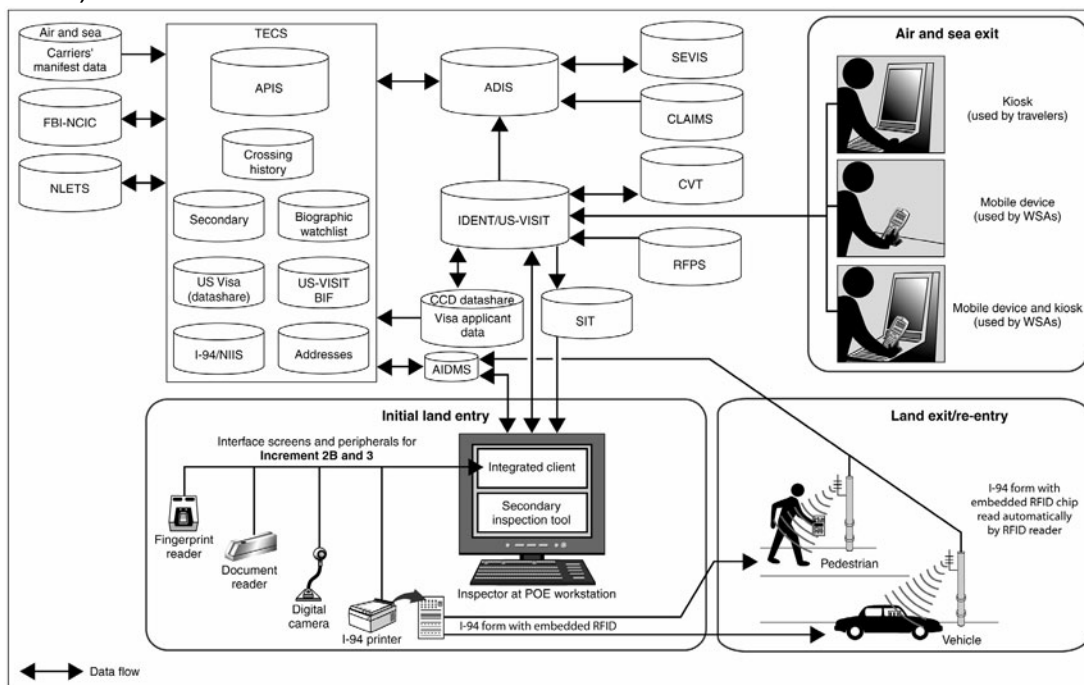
Air and sea
Carriers' manifest data

FBI-NCIC

NLETS

TECS

APIS

Crossing history

Secondary

Biographic watchlist

US Visa (datashare)

US-VISIT BIF

I-94/NIIS

Addresses

ADIS

SEVIS

CLAIMS

CVT

IDENT/US-VISIT

RFPS

CCD datashare
Visa applicant data

SIT

AIDMS

Air and sea exit

Kiosk (used by travelers)

Mobile device (used by WSAs)

Mobile device and kiosk (used by WSAs)

Initial land entry

Interface screens and peripherals for **Increment 2B and 3**

Integrated client

Secondary inspection tool

Fingerprint reader

Document reader

Digital camera

I-94 printer

Inspector at POE workstation

I-94 form with embedded RFID

Land exit/re-entry

I-94 form with embedded RFID chip read automatically by RFID reader

Pedestrian

Vehicle

Data flow